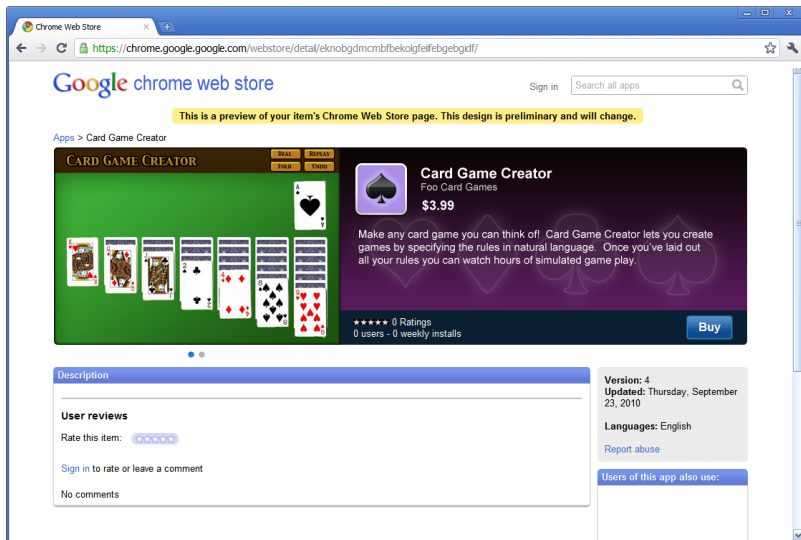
Chrome Web Store

https://chrome.google.google.com/webstore/detail/eknobgdmcmbfbekolgfeifebgebgidf/

Google chrome web store

Sign in

Search all apps

This is a preview of your item's Chrome Web Store page. This design is preliminary and will change.

Apps > Card Game Creator

CARD GAME CREATOR

DEAL REPLAY FOLD UNDO

Card Game Creator
Foo Card Games
$3.99

Make any card game you can think of! Card Game Creator lets you create games by specifying the rules in natural language. Once you've laid out all your rules you can watch hours of simulated game play.

★★★★★ 0 Ratings
0 users - 0 weekly installs

Buy

Description

User reviews

Rate this item:

Sign in to rate or leave a comment

No comments

Version: 4
Updated: Thursday, September 23, 2010

Languages: English

Report abuse

Users of this app also use: